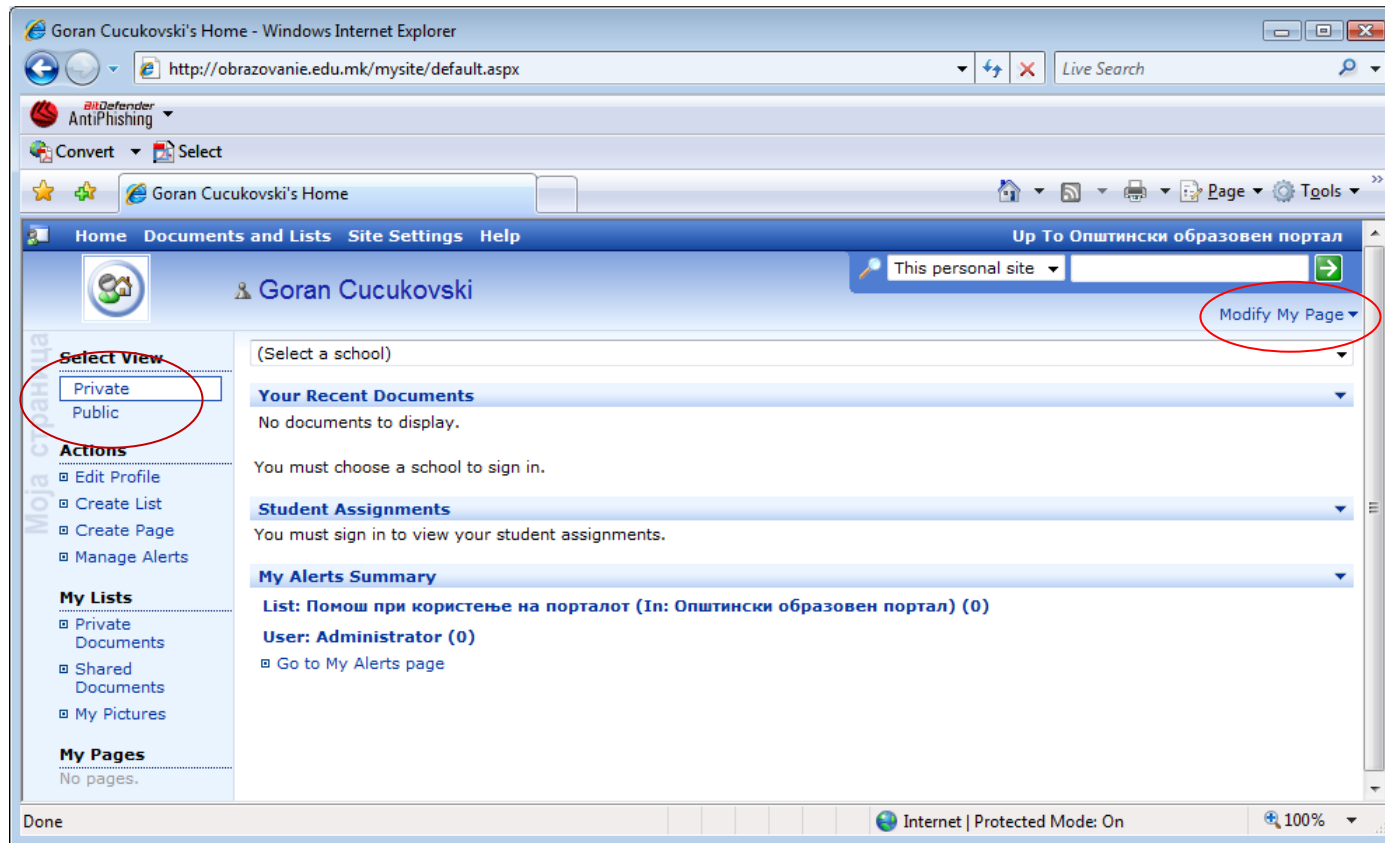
Goran Cucukovski's Home - Windows Internet Explorer

http://obrazovanie.edu.mk/mysite/default.aspx

Live Search

BitDefender AntiPhishing

Convert Select

Goran Cucukovski's Home

Page Tools

Home Documents and Lists Site Settings Help

Up To Општински образовен портал

This personal site

Goran Cucukovski

Modify My Page

Моја страница

Select View
Private
Public

Actions
Edit Profile
Create List
Create Page
Manage Alerts

My Lists
Private Documents
Shared Documents
My Pictures

My Pages
No pages.

(Select a school)

Your Recent Documents
No documents to display.

You must choose a school to sign in.

Student Assignments
You must sign in to view your student assignments.

My Alerts Summary
List: Помош при користење на порталот (In: Општински образовен портал) (0)
User: Administrator (0)
Go to My Alerts page

Done

Internet | Protected Mode: On

100%